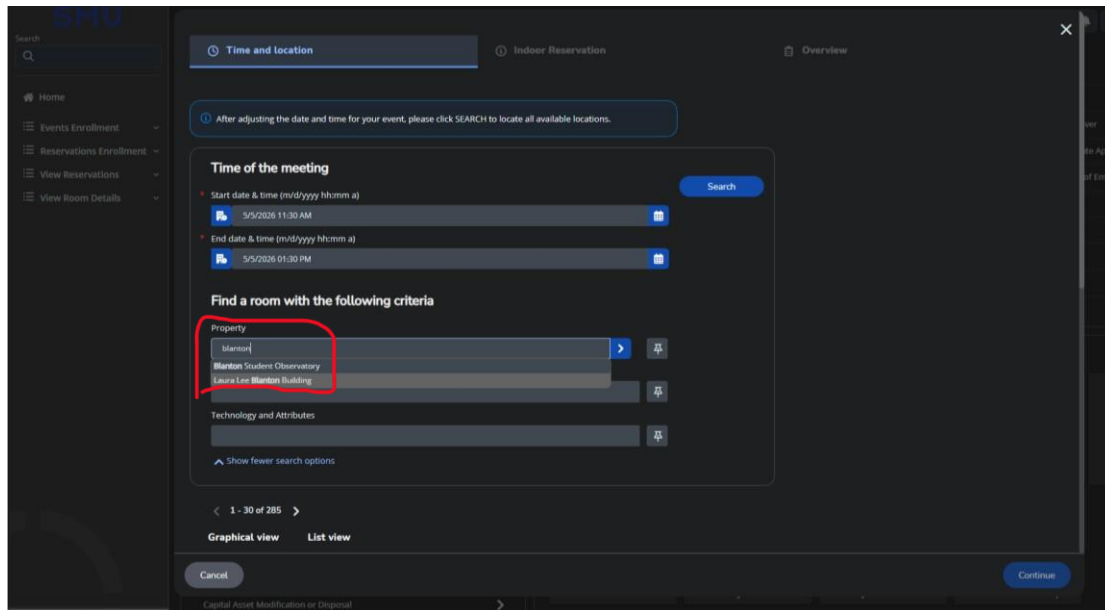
SMU

Search

Home

Events Enrollment

Reservations Enrollment

View Reservations

View Room Details

Time and location

Indoor Reservation

Overview

After adjusting the date and time for your event, please click SEARCH to locate all available locations.

Time of the meeting

Search

* Start date & time (m/d/yyyy hh:mm a)

5/5/2026 11:30 AM

* End date & time (m/d/yyyy hh:mm a)

5/5/2026 01:30 PM

Find a room with the following criteria

Property

blanton

Blanton Student Observatory

Laura Lee Blanton Building

Technology and Attributes

Show fewer search options

1 - 30 of 285

Graphical view

List view

Cancel

Continue

Capital Asset Modification or Disposal

ver

te Ap

of Em